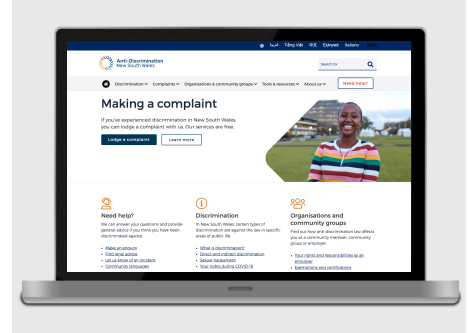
عربي Tiếng Việt 中文 Ελληνικά Italiano

Anti-Discrimination New South Wales

Search for

Discrimination Complaints Organisations & community groups Tools & resources About us

Need help?

Making a complaint

If you've experienced discrimination in New South Wales, you can lodge a complaint with us. Our services are free.

Lodge a complaint

Learn more

Need help?

We can answer your questions and provide general advice if you think you have been discriminated against.

Make an enquiry
Find legal advice
Let us know of an incident
Community languages

Discrimination

In New South Wales, certain types of discrimination are against the law in specific areas of public life.

What is discrimination?
Direct and indirect discrimination
Sexual harassment
Your rights during COVID-19

Organisations and community groups

Find out how anti-discrimination law affects you as a community member, community group or employer.

Your rights and responsibilities as an employer
Exemptions and certifications